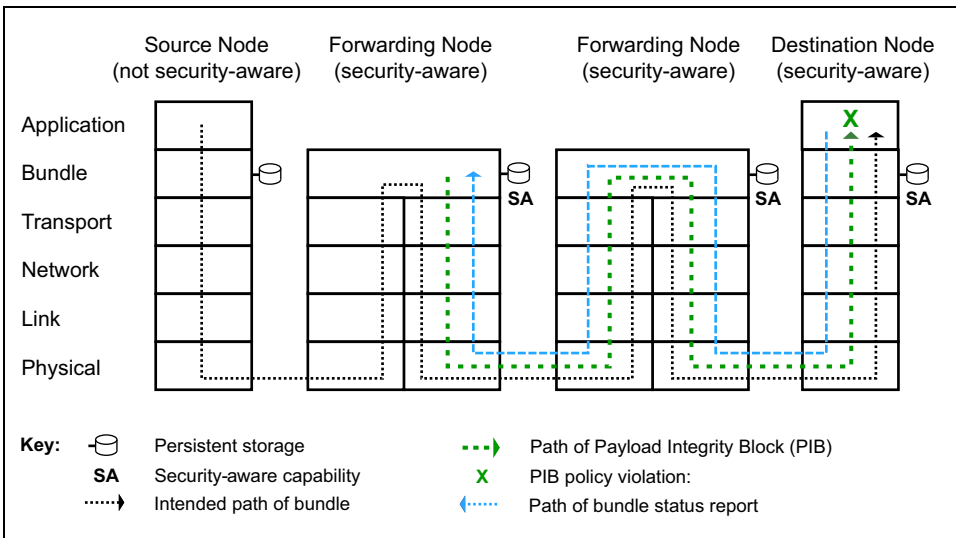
Source Node (not security-aware)

Forwarding Node (security-aware)

Forwarding Node (security-aware)

Destination Node (security-aware)

Application

Bundle

Transport

Network

Link

Physical

SA

SA

SA

X

Key:

Persistent storage

SA Security-aware capability

Intended path of bundle

Path of Payload Integrity Block (PIB)

X PIB policy violation:

Path of bundle status report